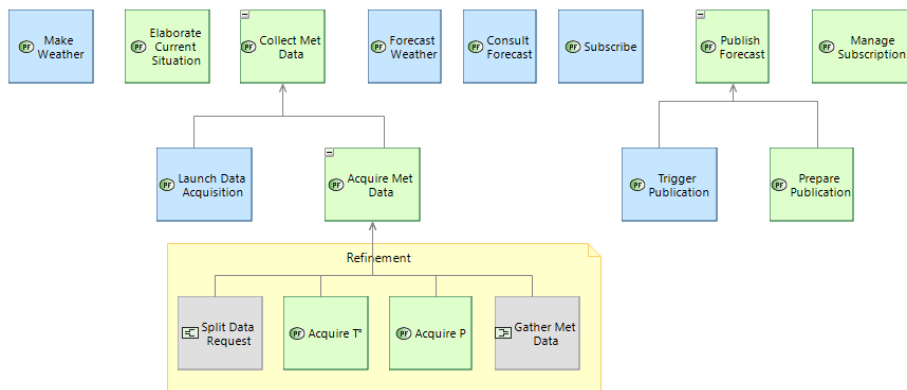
PF Make Weather

PF Elaborate Current Situation

PF Collect Met Data

PF Forecast Weather

PF Consult Forecast

PF Subscribe

PF Publish Forecast

PF Manage Subscription

PF Launch Data Acquisition

PF Acquire Met Data

PF Trigger Publication

PF Prepare Publication

Refinement

Split Data Request

PF Acquire T°

PF Acquire P

Gather Met Data